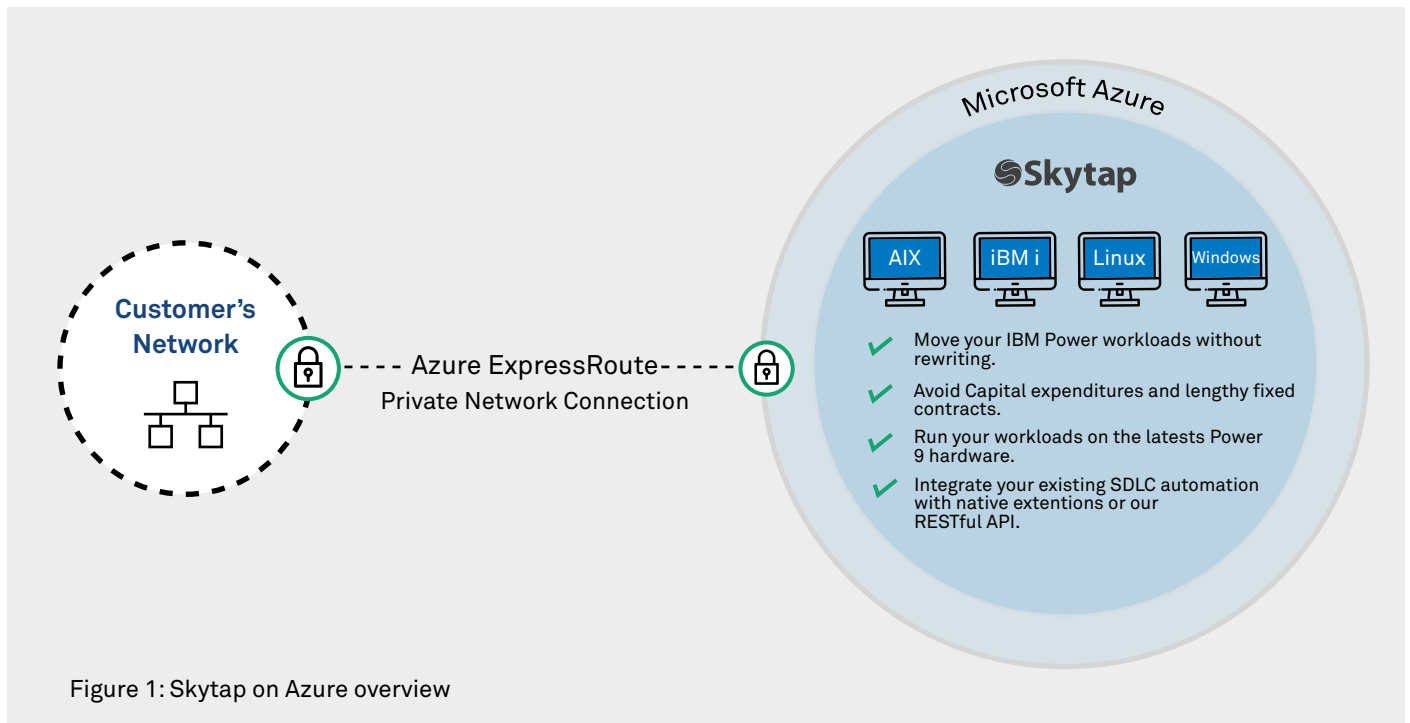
Customer's Network

Azure ExpressRoute
Private Network Connection

Microsoft Azure

Skytap

AIX

iBM i

Linux

Windows

Move your IBM Power workloads without rewriting.

Avoid Capital expenditures and lengthy fixed contracts.

Run your workloads on the latests Power 9 hardware.

Integrate your existing SDLC automation with native extentions or our RESTful API.

Figure 1: Skytap on Azure overview